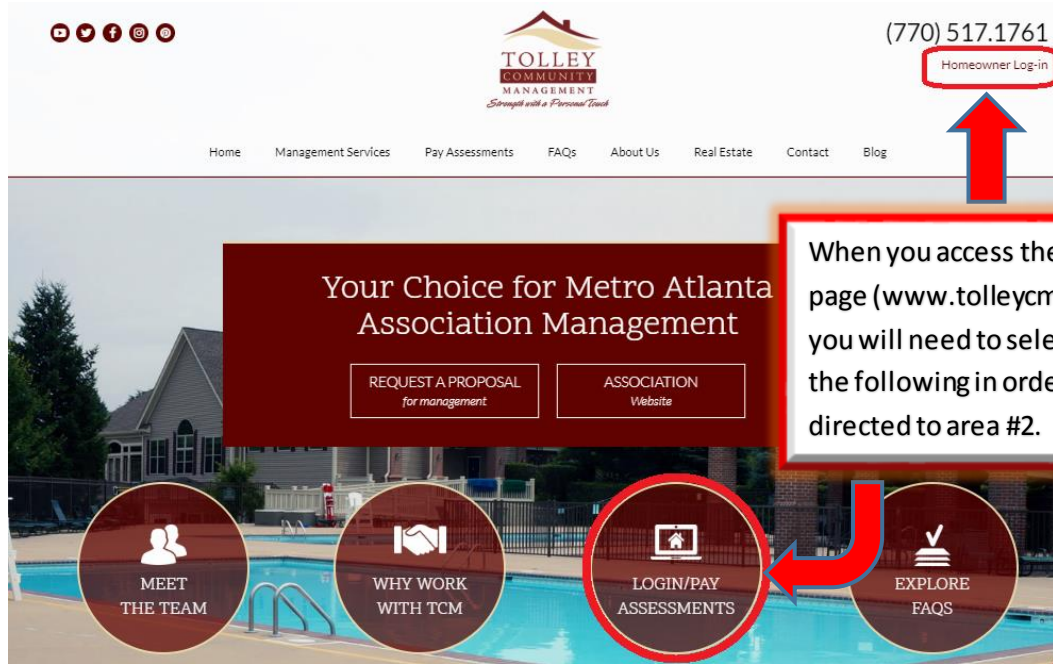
TOLLEY
COMMUNITY
MANAGEMENT
Strength with a Personal Touch

(770) 517.1761
Homeowner Log-in

Home Management Services Pay Assessments FAQs About Us Real Estate Contact Blog

When you access the page (www.tolleycm you will need to sele the following in orde directed to area #2.

Your Choice for Metro Atlanta Association Management

REQUEST A PROPOSAL
for management

ASSOCIATION
Website

MEET THE TEAM

WHY WORK WITH TCM

LOGIN/PAY ASSESSMENTS

EXPLORE FAQS